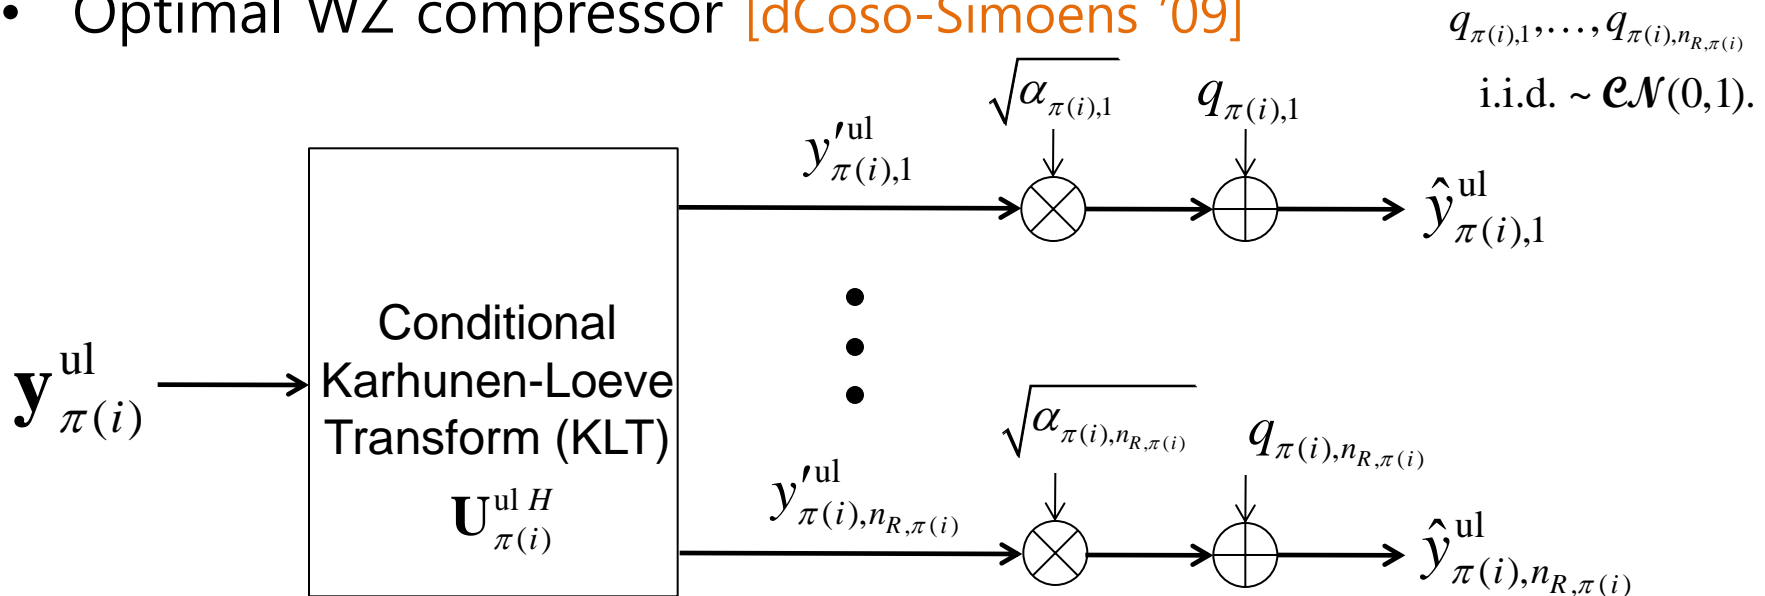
• Optimal WZ compressor [dCoso-Simoens '09]

$q_{\pi(i),1},\ldots,q_{\pi(i),n_{R,\pi(i)}}$ i.i.d. $\sim \mathcal{CN}(0,1)$.

$\mathbf{y}^{\text{ul}}_{\pi(i)}$

Conditional Karhunen-Loeve Transform (KLT)

$\mathbf{U}^{\text{ul}\,H}_{\pi(i)}$

$y'^{\text{ul}}_{\pi(i),1}$

$\sqrt{\alpha_{\pi(i),1}}$

$q_{\pi(i),1}$

$\hat{y}^{\text{ul}}_{\pi(i),1}$

$y'^{\text{ul}}_{\pi(i),n_{R,\pi(i)}}$

$\sqrt{\alpha_{\pi(i),n_{R,\pi(i)}}}$

$q_{\pi(i),n_{R,\pi(i)}}$

$\hat{y}^{\text{ul}}_{\pi(i),n_{R,\pi(i)}}$